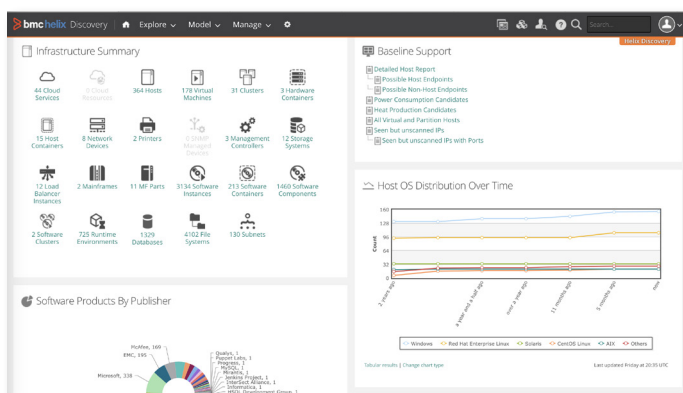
bmc helix Discovery Explore Model Manage Search...

Helix Discovery

Infrastructure Summary

44 Cloud Services
0 Cloud Resources
364 Hosts
178 Virtual Machines
31 Clusters
3 Hardware Containers
15 Host Containers
8 Network Devices
2 Printers
0 SNMP Managed Devices
3 Management Controllers
12 Storage Systems
12 Load Balancer Instances
2 Mainframes
11 MF Parts
3134 Software Instances
213 Software Containers
1469 Software Components
2 Software Clusters
725 Runtime Environments
1329 Databases
4102 File Systems
130 Subnets

Software Products By Publisher

McAfee, 169
EMC, 195
Microsoft, 338
Qualys, 1
Puppet Labs, 1
Progress, 1
MySQL, 1
Mirantis, 1
Jenkins Project, 1
Intersect Alliance, 1
Informatica, 1
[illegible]

Baseline Support

Detailed Host Report
Possible Host Endpoints
Possible Non-Host Endpoints
Power Consumption Candidates
Heat Production Candidates
All Virtual and Partition Hosts
Seen but unscanned IPs
Seen but unscanned IPs with Ports

Host OS Distribution Over Time

160
128
96
64
32
0
Count

2 years ago
a year and a half ago
over a year ago
11 months ago
5 months ago
now

Windows
Red Hat Enterprise Linux
Solaris
CentOS Linux
AIX
Others

Tabular results | Change chart type

Last updated Friday at 20:35 UTC